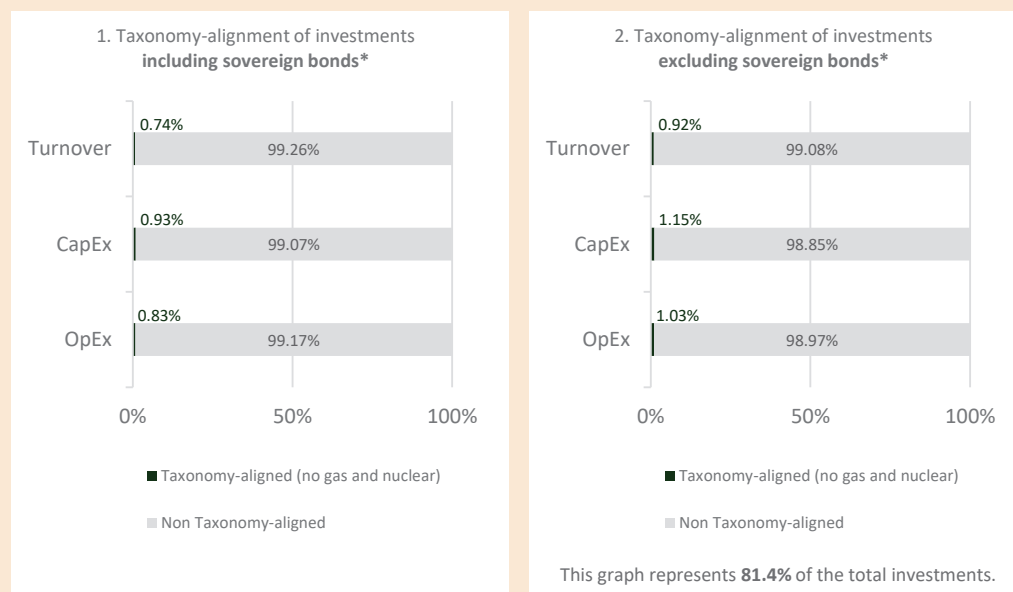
1. Taxonomy-alignment of investments **including sovereign bonds***

| | Taxonomy-aligned (no gas and nuclear) | Non Taxonomy-aligned |
|---|---|---|
| Turnover | 0.74% | 99.26% |
| CapEx | 0.93% | 99.07% |
| OpEx | 0.83% | 99.17% |

0% 50% 100%

■ Taxonomy-aligned (no gas and nuclear)

■ Non Taxonomy-aligned

2. Taxonomy-alignment of investments **excluding sovereign bonds***

| | Taxonomy-aligned (no gas and nuclear) | Non Taxonomy-aligned |
|---|---|---|
| Turnover | 0.92% | 99.08% |
| CapEx | 1.15% | 98.85% |
| OpEx | 1.03% | 98.97% |

0% 50% 100%

■ Taxonomy-aligned (no gas and nuclear)

■ Non Taxonomy-aligned

This graph represents **81.4%** of the total investments.